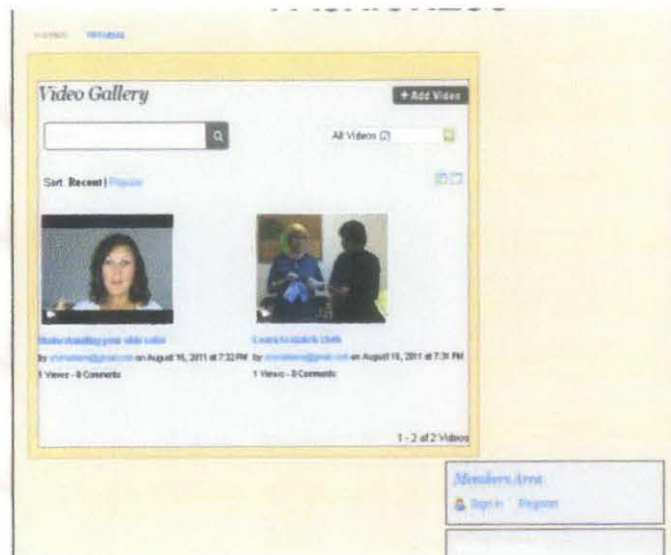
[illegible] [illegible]

Video Gallery

+ Add Video

All Videos (2)

Sort: Recent | Popular

Understanding your skin color
by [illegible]@gmail.com on August 16, 2011 at 7:32 PM
1 Views - 0 Comments

Learn to match cloth
by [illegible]@gmail.com on August 16, 2011 at 7:31 PM
1 Views - 0 Comments

1 - 2 of 2 Videos

Members Area

Sign In Register